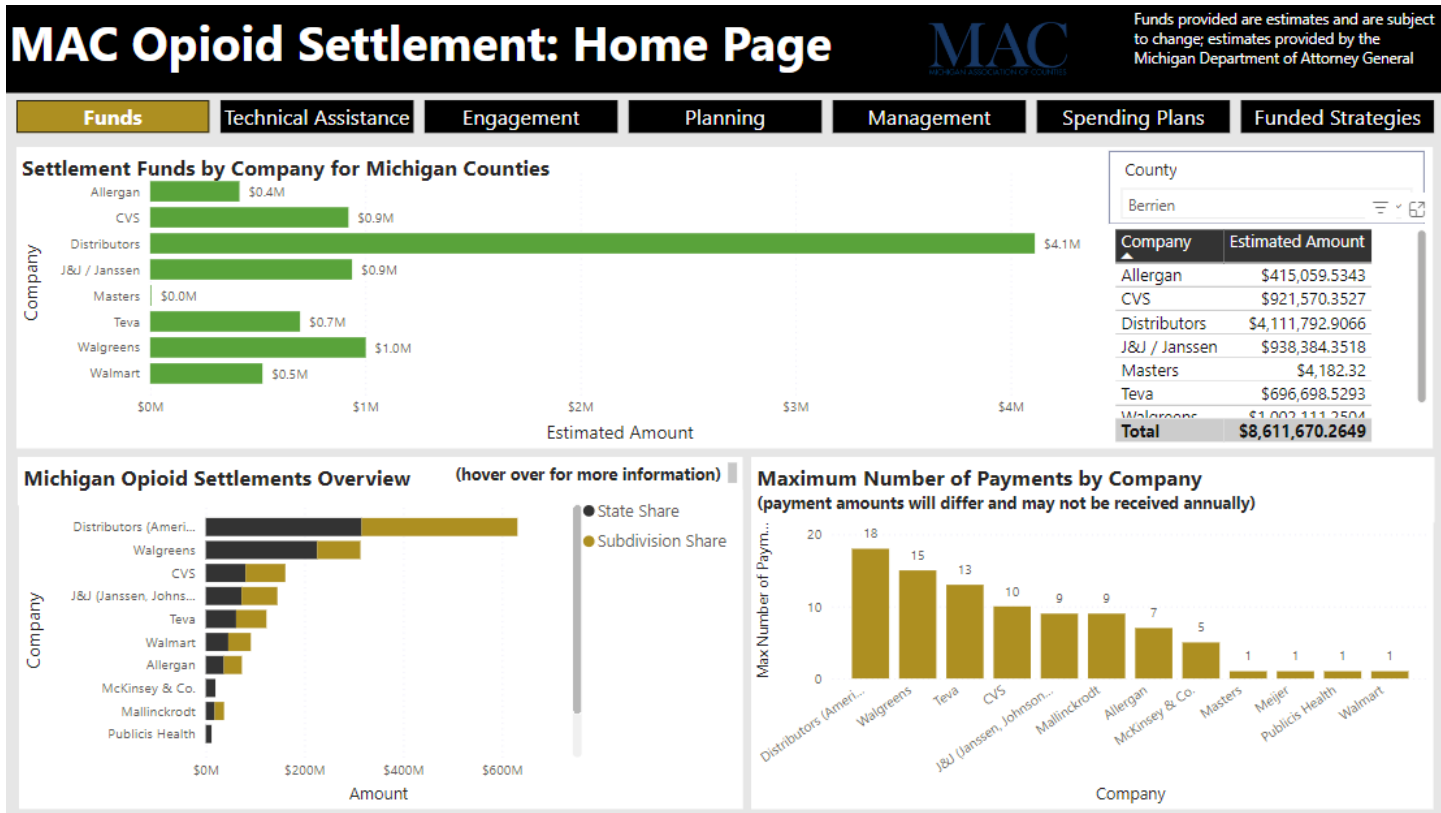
MAC Opioid Settlement: Home Page

MAC
MICHIGAN ASSOCIATION OF COUNTIES

Funds provided are estimates and are subject to change; estimates provided by the Michigan Department of Attorney General

Funds | Technical Assistance | Engagement | Planning | Management | Spending Plans | Funded Strategies

Settlement Funds by Company for Michigan Counties

Company

Allergan $0.4M
CVS $0.9M
Distributors $4.1M
J&J / Janssen $0.9M
Masters $0.0M
Teva $0.7M
Walgreens $1.0M
Walmart $0.5M

$0M $1M $2M $3M $4M

Estimated Amount

County
Berrien

| Company | Estimated Amount |
|---|---|
| Allergan | $415,059.5343 |
| CVS | $921,570.3527 |
| Distributors | $4,111,792.9066 |
| J&J / Janssen | $938,384.3518 |
| Masters | $4,182.32 |
| Teva | $696,698.5293 |
| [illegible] | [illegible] |
| Total | $8,611,670.2649 |

Michigan Opioid Settlements Overview

(hover over for more information)

State Share
Subdivision Share

Company

Distributors (Ameri...
Walgreens
CVS
J&J (Janssen, Johns...
Teva
Walmart
Allergan
McKinsey & Co.
Mallinckrodt
Publicis Health

$0M $200M $400M $600M

Amount

Maximum Number of Payments by Company
(payment amounts will differ and may not be received annually)

Max Number of Paym...

20
10
0

18 15 13 10 9 9 7 5 1 1 1 1

Distributors (Ameri... Walgreens Teva CVS J&J (Janssen, Johnson... Mallinckrodt Allergan McKinsey & Co. Masters Meijer Publicis Health Walmart

Company